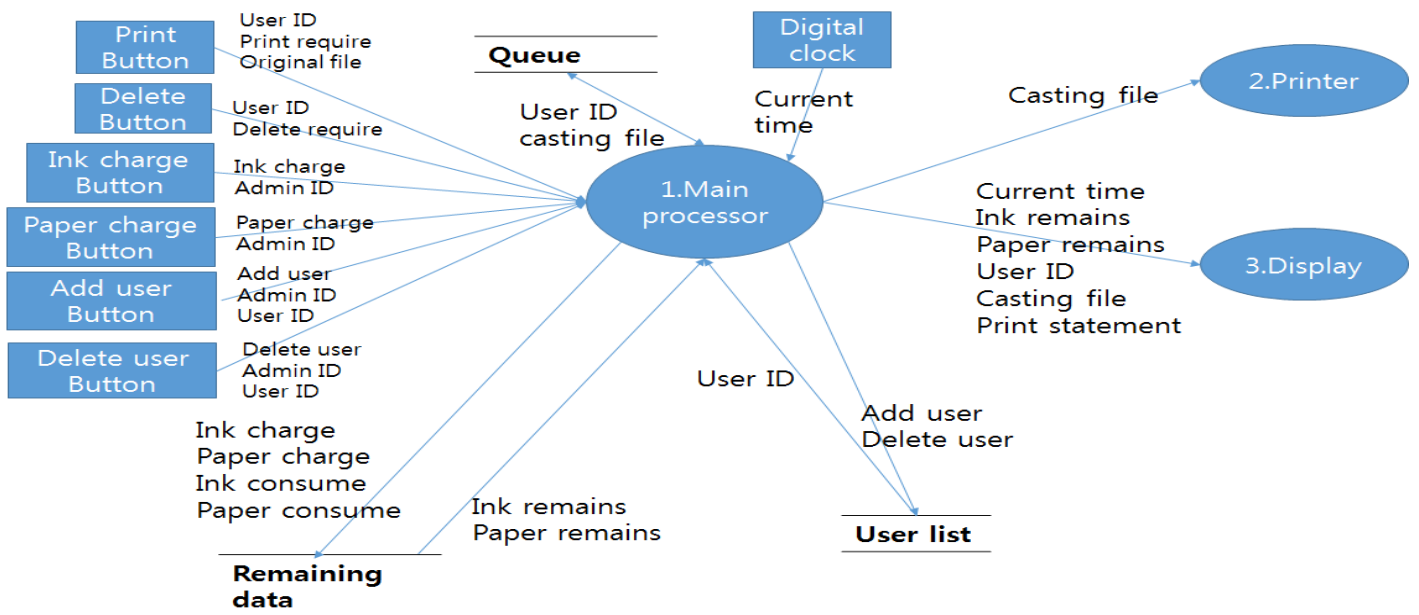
Print Button

User ID
Print require
Original file

Delete Button

User ID
Delete require

Ink charge Button

Ink charge
Admin ID

Paper charge Button

Paper charge
Admin ID

Add user Button

Add user
Admin ID
User ID

Delete user Button

Delete user
Admin ID
User ID

Queue

User ID
casting file

Digital clock

Current time

1.Main processor

Casting file

2.Printer

Current time
Ink remains
Paper remains
User ID
Casting file
Print statement

3.Display

User ID

Add user
Delete user

Ink charge
Paper charge
Ink consume
Paper consume

Ink remains
Paper remains

User list

Remaining data